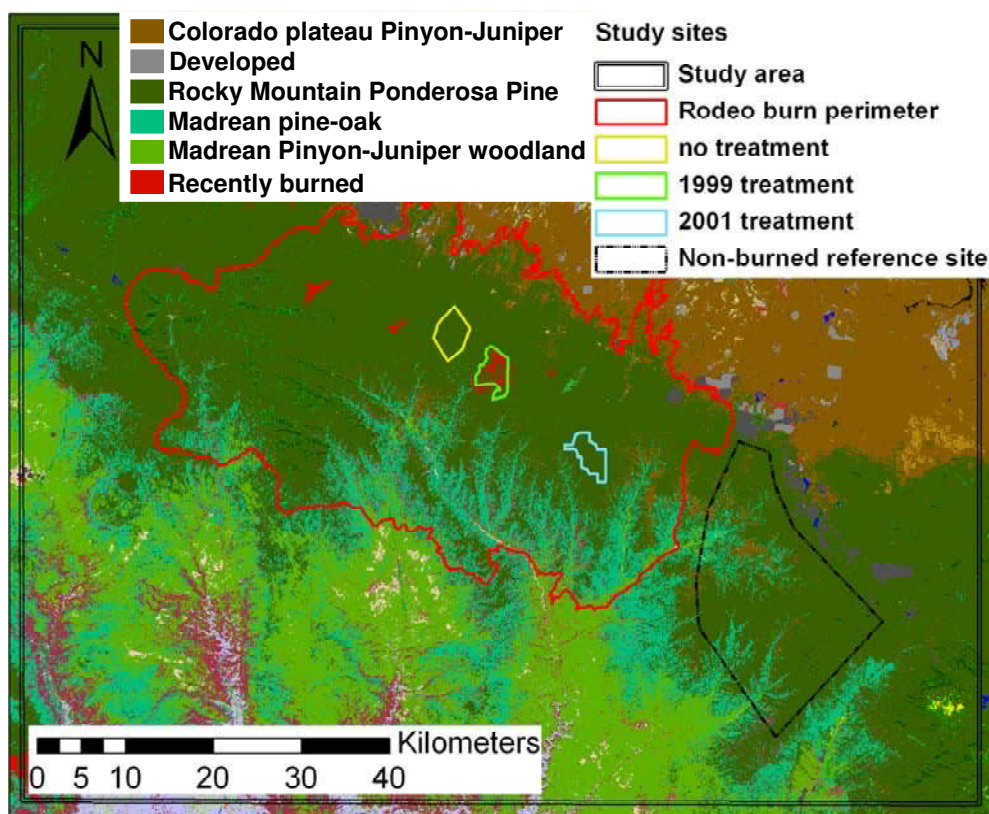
N

Colorado plateau Pinyon-Juniper
Developed
Rocky Mountain Ponderosa Pine
Madrean pine-oak
Madrean Pinyon-Juniper woodland
Recently burned

Study sites
Study area
Rodeo burn perimeter
no treatment
1999 treatment
2001 treatment
Non-burned reference site

Kilometers
0 5 10 20 30 40